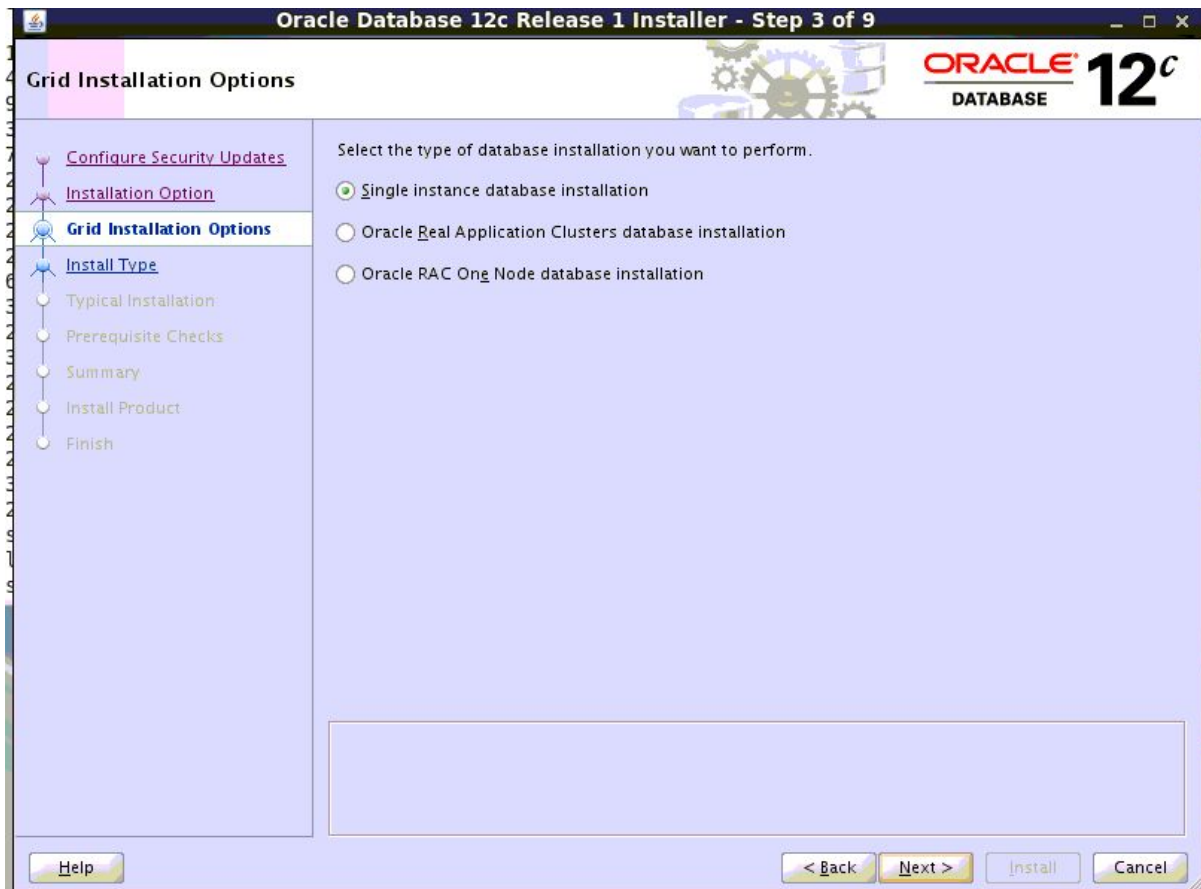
Oracle Database 12c Release 1 Installer - Step 3 of 9

Grid Installation Options

ORACLE DATABASE 12$^c$

Configure Security Updates
Installation Option
Grid Installation Options
Install Type
Typical Installation
Prerequisite Checks
Summary
Install Product
Finish

Select the type of database installation you want to perform.

Single instance database installation

Oracle Real Application Clusters database installation

Oracle RAC One Node database installation

Help

< Back

Next >

Install

Cancel